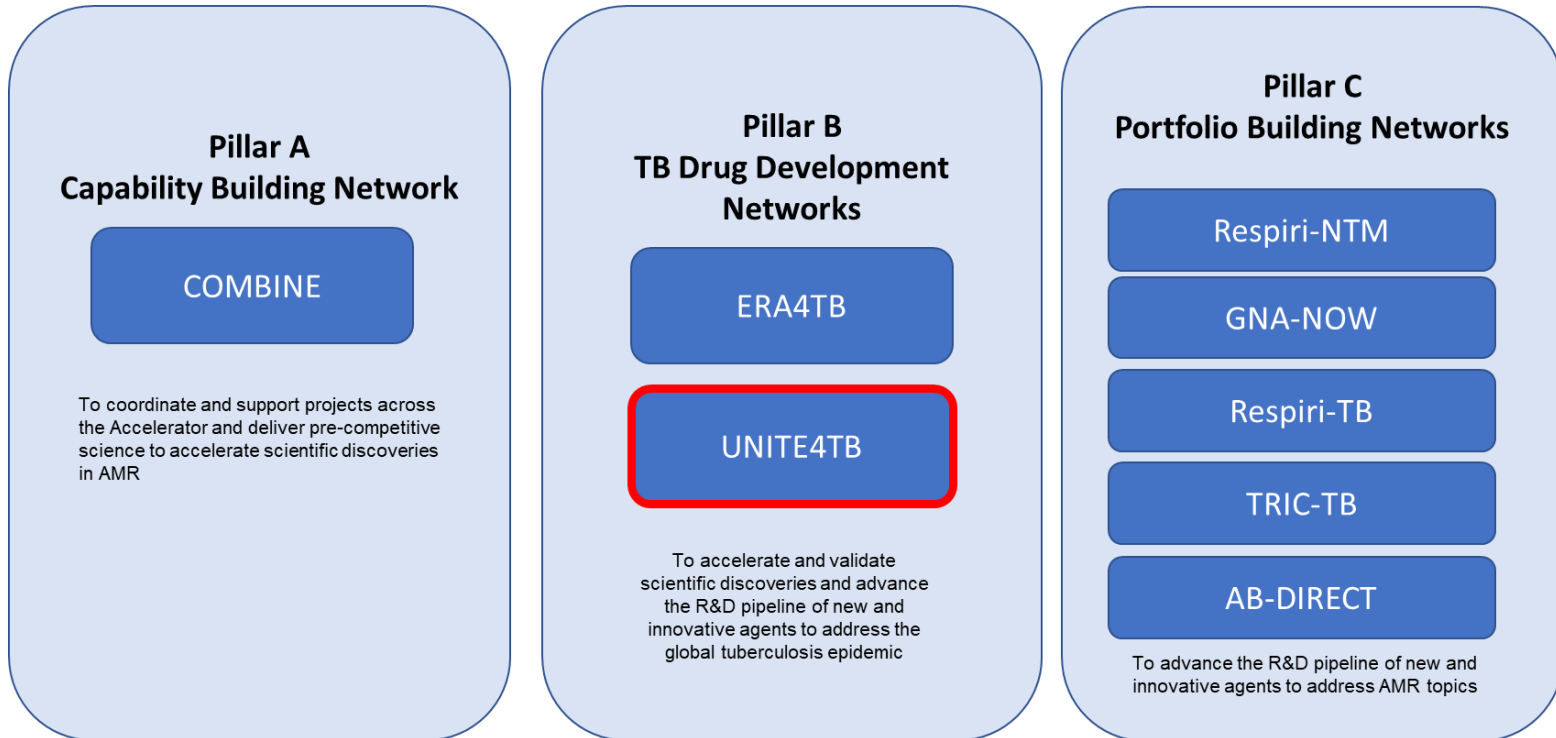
Pillar A
Capability Building Network

COMBINE

To coordinate and support projects across the Accelerator and deliver pre-competitive science to accelerate scientific discoveries in AMR

Pillar B
TB Drug Development Networks

ERA4TB

UNITE4TB

To accelerate and validate scientific discoveries and advance the R&D pipeline of new and innovative agents to address the global tuberculosis epidemic

Pillar C
Portfolio Building Networks

Respiri-NTM

GNA-NOW

Respiri-TB

TRIC-TB

AB-DIRECT

To advance the R&D pipeline of new and innovative agents to address AMR topics